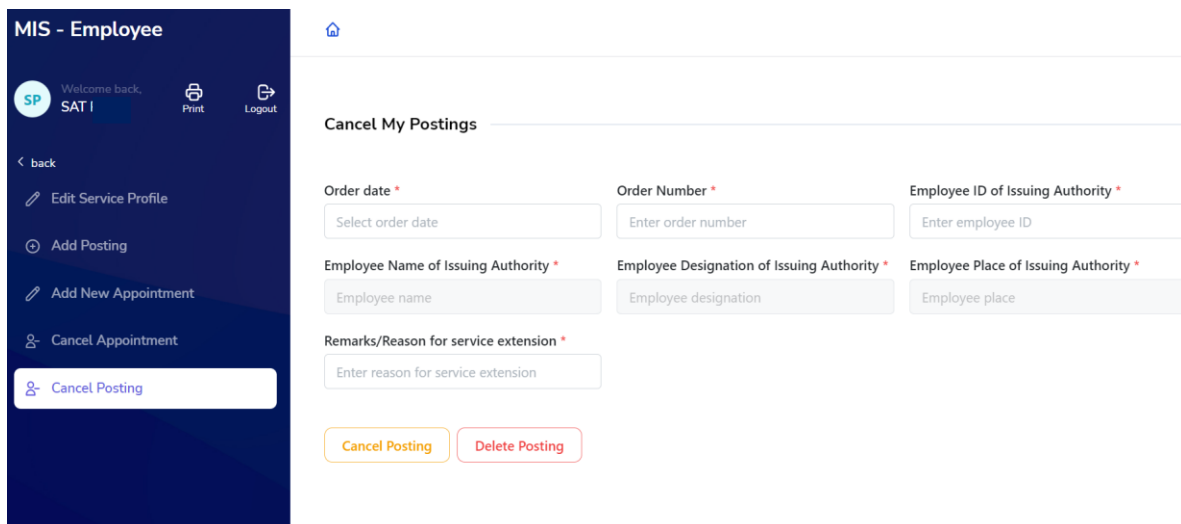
MIS - Employee

SP Welcome back, SAT I

Print

Logout

< back

Edit Service Profile

Add Posting

Add New Appointment

Cancel Appointment

Cancel Posting

Cancel My Postings

Order date *
Select order date

Order Number *
Enter order number

Employee ID of Issuing Authority *
Enter employee ID

Employee Name of Issuing Authority *
Employee name

Employee Designation of Issuing Authority *
Employee designation

Employee Place of Issuing Authority *
Employee place

Remarks/Reason for service extension *
Enter reason for service extension

Cancel Posting

Delete Posting